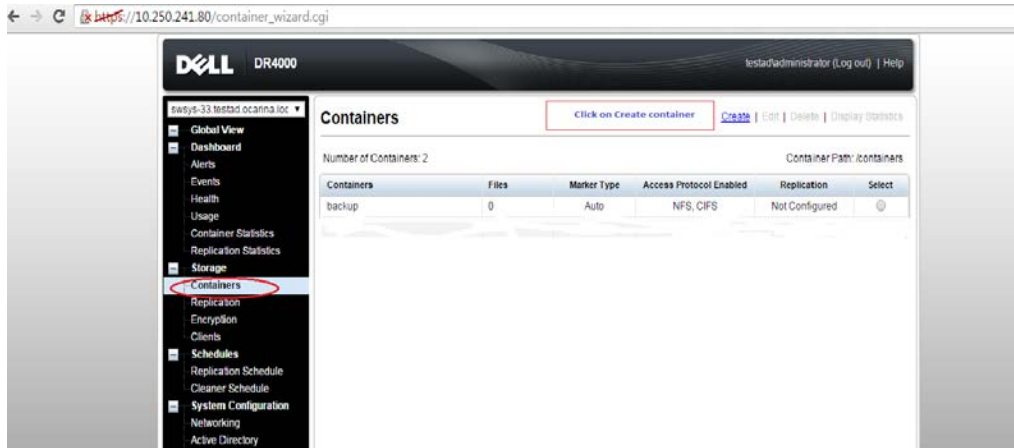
https://10.250.241.80/container_wizard.cgi

DELL DR4000

testad\administrator (Log out) | Help

swsys-33.testad.ocarina.loc

Global View
Dashboard
Alerts
Events
Health
Usage
Container Statistics
Replication Statistics
Storage
Containers
Replication
Encryption
Clients
Schedules
Replication Schedule
Cleaner Schedule
System Configuration
Networking
Active Directory

Containers

Click on Create container

Create | Edit | Delete | Display Statistics

Number of Containers: 2

Container Path: /containers

| Containers | Files | Marker Type | Access Protocol Enabled | Replication | Select |
|---|---|---|---|---|---|
| backup | 0 | Auto | NFS, CIFS | Not Configured | |